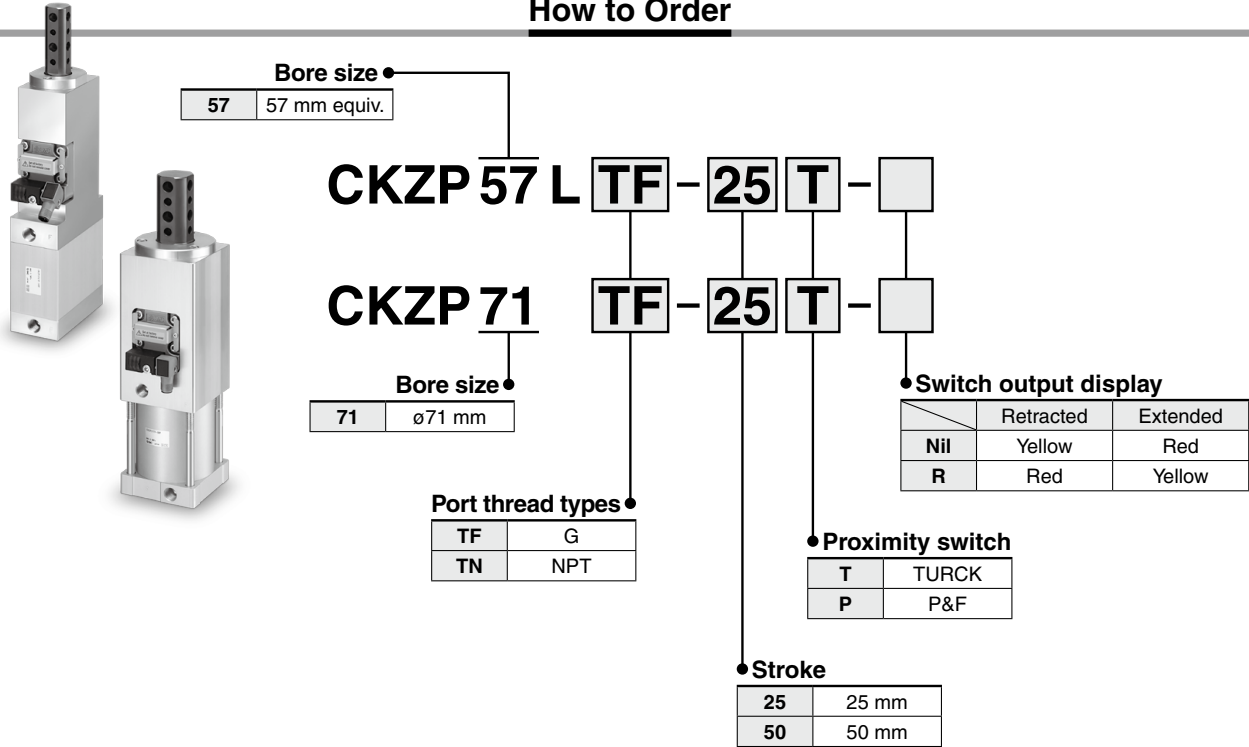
How to Order

Bore size

| 57 | 57 mm equiv. |
|---|---|

CKZP 57 L TF – 25 T –

CKZP 71 TF – 25 T –

Bore size

| 71 | ø71 mm |
|---|---|

Switch output display

| | Retracted | Extended |
|---|---|---|
| Nil | Yellow | Red |
| R | Red | Yellow |

Port thread types

| TF | G |
|---|---|
| TN | NPT |

Proximity switch

| T | TURCK |
|---|---|
| P | P&F |

Stroke

| 25 | 25 mm |
|---|---|
| 50 | 50 mm |